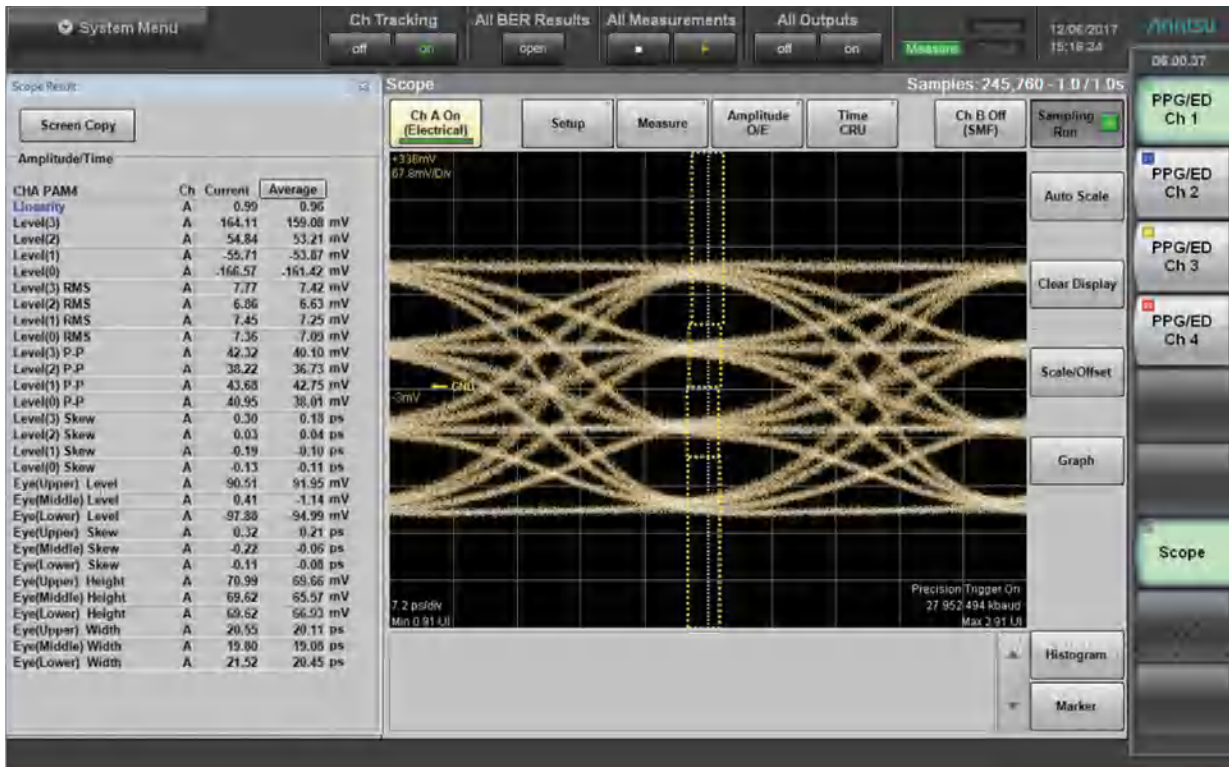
System Menu

Ch Tracking
off on

All BER Results
open

All Measurements

All Outputs
off on

Measure

12/06/2017
15:18:24

Anritsu

06:00:37

Scope Result

Screen Copy

Amplitude/Time

| CHA PAM4 | Ch | Current | Average |
|---|---|---|---|
| Linearity | A | 0.99 | 0.96 |
| Level(3) | A | 164.11 | 159.08 mV |
| Level(2) | A | 54.84 | 53.21 mV |
| Level(1) | A | -55.71 | -53.87 mV |
| Level(0) | A | -166.57 | -161.42 mV |
| Level(3) RMS | A | 7.77 | 7.42 mV |
| Level(2) RMS | A | 6.86 | 6.63 mV |
| Level(1) RMS | A | 7.45 | 7.25 mV |
| Level(0) RMS | A | 7.36 | 7.09 mV |
| Level(3) P-P | A | 42.32 | 40.10 mV |
| Level(2) P-P | A | 38.22 | 36.73 mV |
| Level(1) P-P | A | 43.68 | 42.75 mV |
| Level(0) P-P | A | 40.95 | 38.01 mV |
| Level(3) Skew | A | 0.30 | 0.18 ps |
| Level(2) Skew | A | 0.03 | 0.04 ps |
| Level(1) Skew | A | -0.19 | -0.10 ps |
| Level(0) Skew | A | -0.13 | -0.11 ps |
| Eye(Upper) Level | A | 90.51 | 91.95 mV |
| Eye(Middle) Level | A | 0.41 | -1.14 mV |
| Eye(Lower) Level | A | -97.88 | -94.99 mV |
| Eye(Upper) Skew | A | 0.32 | 0.21 ps |
| Eye(Middle) Skew | A | -0.22 | -0.06 ps |
| Eye(Lower) Skew | A | -0.11 | -0.08 ps |
| Eye(Upper) Height | A | 70.99 | 69.66 mV |
| Eye(Middle) Height | A | 69.62 | 65.57 mV |
| Eye(Lower) Height | A | 69.62 | 66.93 mV |
| Eye(Upper) Width | A | 20.55 | 20.11 ps |
| Eye(Middle) Width | A | 19.80 | 19.08 ps |
| Eye(Lower) Width | A | 21.52 | 20.45 ps |

Scope

Samples: 245,760 - 1.0 / 1.0s

Ch A On (Electrical)

Setup

Measure

Amplitude O/E

Time CRU

Ch B Off (SMF)

Sampling Run

+336mV
67.8mV/Div

-3mV

CHA

7.2 ps/div
Min 0.91 UI

Precision Trigger On
27.952494 kbaud
Max 2.91 UI

Auto Scale

Clear Display

Scale/Offset

Graph

Histogram

Marker

PPG/ED Ch 1

PPG/ED Ch 2

PPG/ED Ch 3

PPG/ED Ch 4

Scope